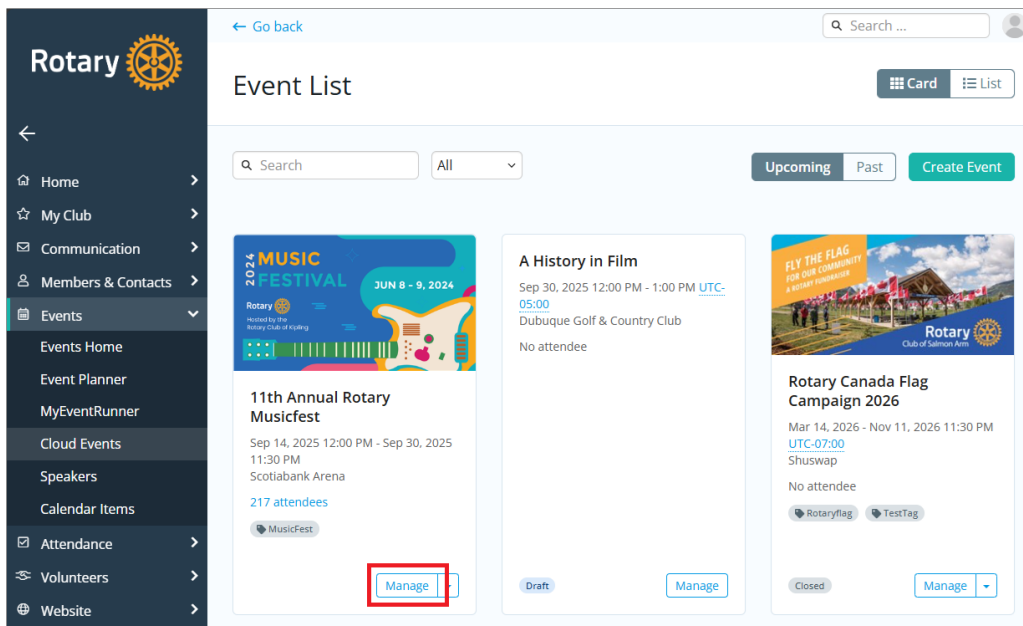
Rotary

Home
My Club
Communication
Members & Contacts
Events
Events Home
Event Planner
MyEventRunner
Cloud Events
Speakers
Calendar Items
Attendance
Volunteers
Website

← Go back

Search ...

Event List

Card List

Search

All

Upcoming Past Create Event

2024 MUSIC FESTIVAL
JUN 8 - 9, 2024
Rotary
Hosted by the Rotary Club of Kipling

11th Annual Rotary Musicfest
Sep 14, 2025 12:00 PM - Sep 30, 2025 11:30 PM
Scotiabank Arena
217 attendees
MusicFest
Manage

A History in Film
Sep 30, 2025 12:00 PM - 1:00 PM UTC-05:00
Dubuque Golf & Country Club
No attendee
Draft
Manage

FLY THE FLAG FOR OUR COMMUNITY
A ROTARY FUNDRAISER
Rotary
Club of Salmon Arm

Rotary Canada Flag Campaign 2026
Mar 14, 2026 - Nov 11, 2026 11:30 PM UTC-07:00
Shuswap
No attendee
Rotaryflag
TestTag
Closed
Manage